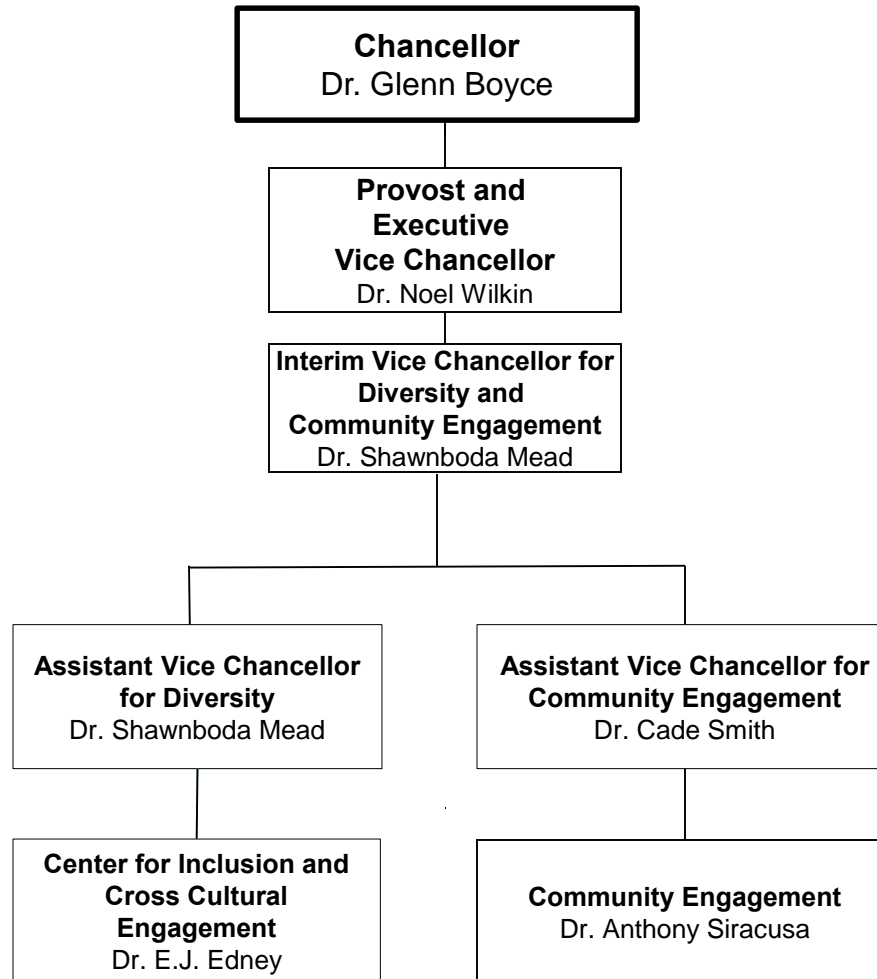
Chancellor
Dr. Glenn Boyce

Provost and Executive Vice Chancellor
Dr. Noel Wilkin

Interim Vice Chancellor for Diversity and Community Engagement
Dr. Shawnboda Mead

Assistant Vice Chancellor for Diversity
Dr. Shawnboda Mead

Center for Inclusion and Cross Cultural Engagement
Dr. E.J. Edney

Assistant Vice Chancellor for Community Engagement
Dr. Cade Smith

Community Engagement
Dr. Anthony Siracusa